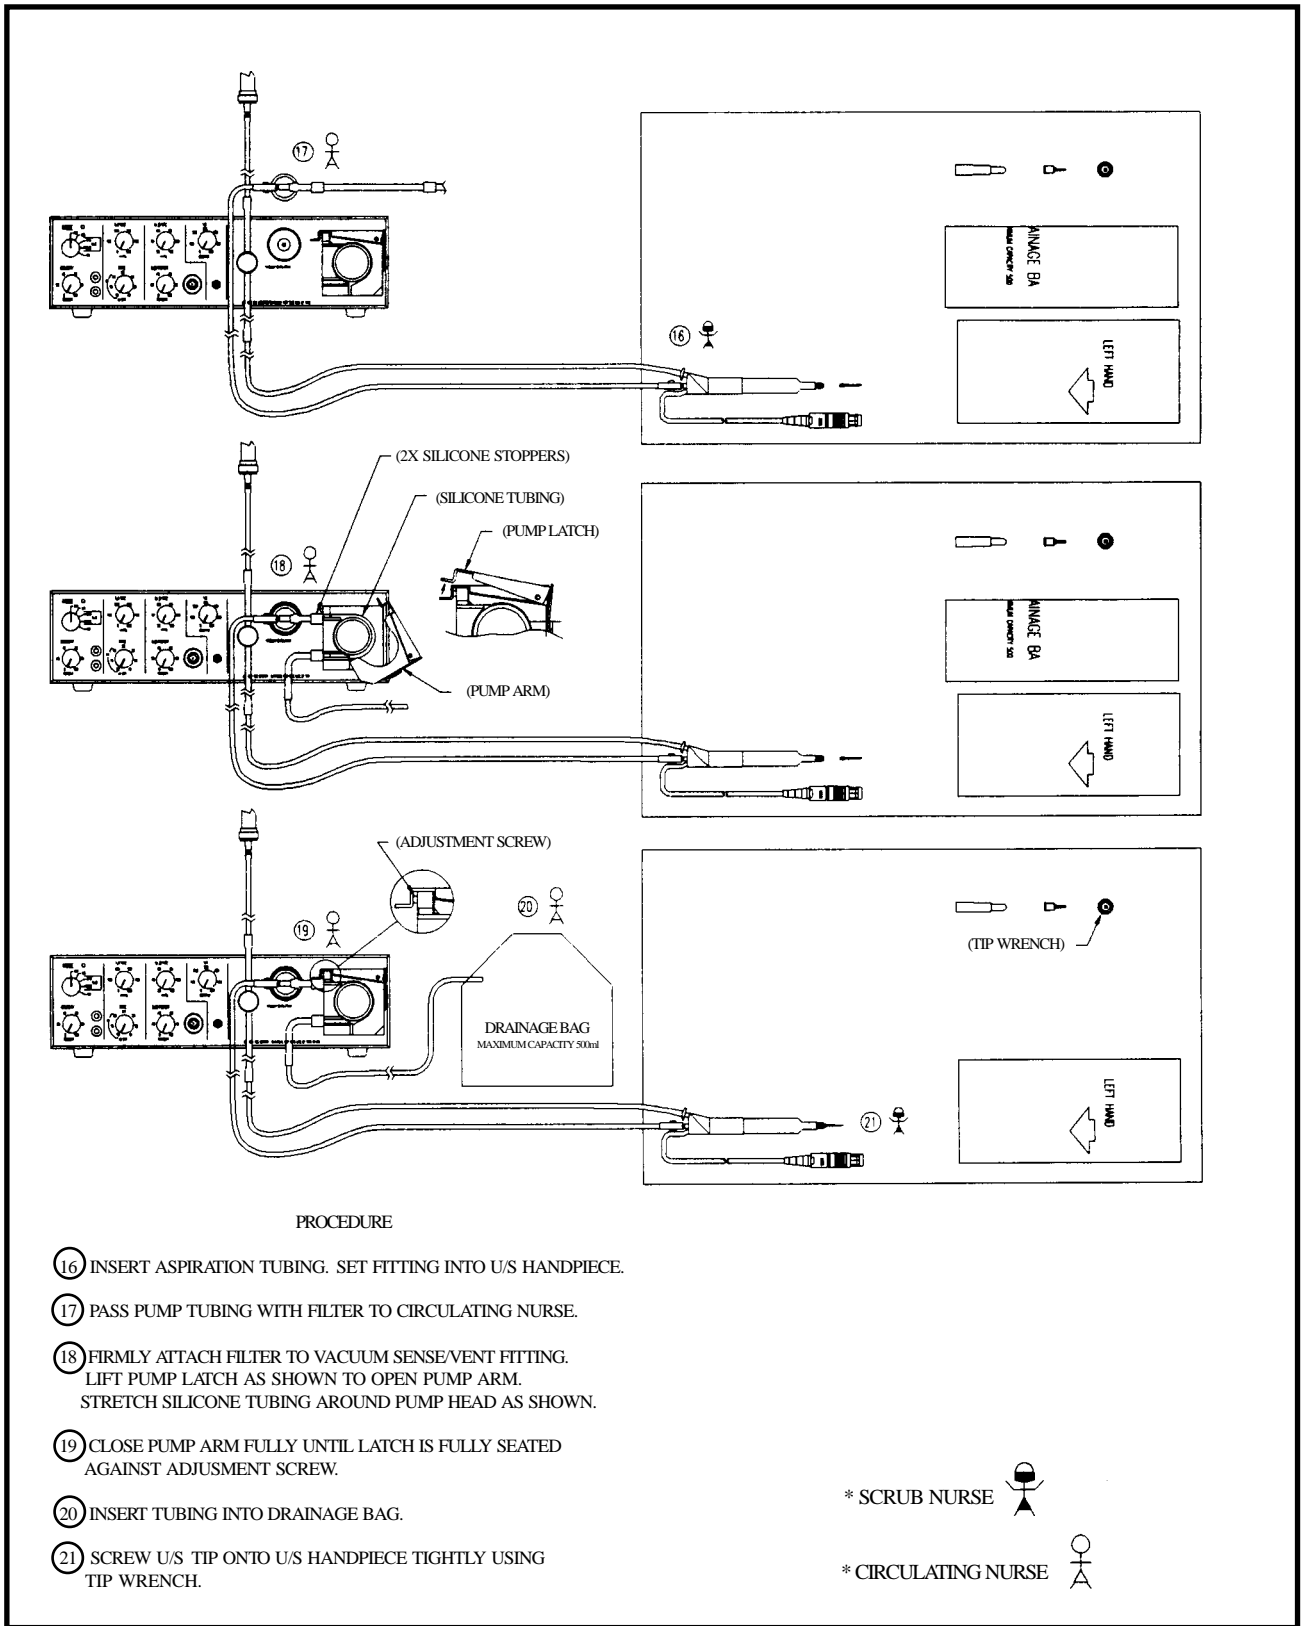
17

AINAGE BA
MAXIMUM CAPACITY 500

16

LEFT HAND

(2X SILICONE STOPPERS)

(SILICONE TUBING)

(PUMP LATCH)

18

AINAGE BA
MAXIMUM CAPACITY 500

(PUMP ARM)

LEFT HAND

(ADJUSTMENT SCREW)

20

19

(TIP WRENCH)

DRAINAGE BAG
MAXIMUM CAPACITY 500ml

LEFT HAND

21

PROCEDURE

16 INSERT ASPIRATION TUBING. SET FITTING INTO U/S HANDPIECE.

17 PASS PUMP TUBING WITH FILTER TO CIRCULATING NURSE.

18 FIRMLY ATTACH FILTER TO VACUUM SENSE/VENT FITTING. LIFT PUMP LATCH AS SHOWN TO OPEN PUMP ARM. STRETCH SILICONE TUBING AROUND PUMP HEAD AS SHOWN.

19 CLOSE PUMP ARM FULLY UNTIL LATCH IS FULLY SEATED AGAINST ADJUSMENT SCREW.

20 INSERT TUBING INTO DRAINAGE BAG.

21 SCREW U/S TIP ONTO U/S HANDPIECE TIGHTLY USING TIP WRENCH.

* SCRUB NURSE

* CIRCULATING NURSE